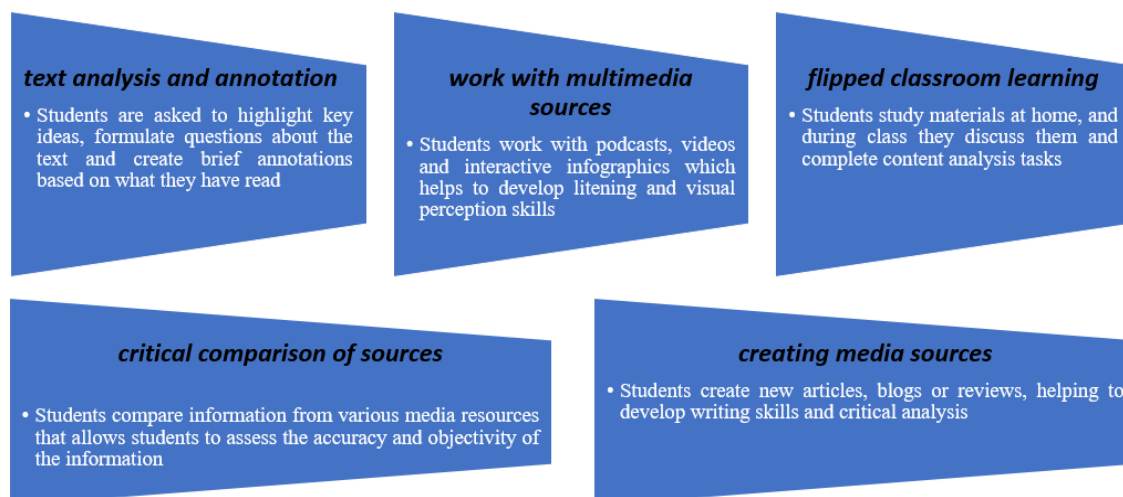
text analysis and annotation

• Students are asked to highlight key ideas, formulate questions about the text and create brief annotations based on what they have read

work with multimedia sources

• Students work with podcasts, videos and interactive infographics which helps to develop litening and visual perception skills

flipped classroom learning

• Students study materials at home, and during class they discuss them and complete content analysis tasks

critical comparison of sources

• Students compare information from various media resources that allows students to assess the accuracy and objectivity of the information

creating media sources

• Students create new articles, blogs or reviews, helping to develop writing skills and critical analysis